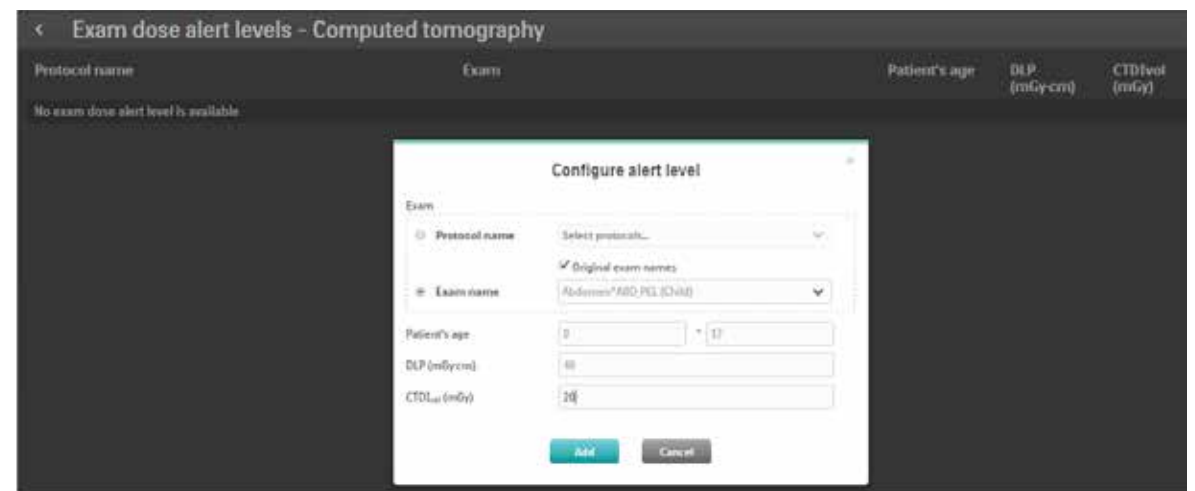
< Exam dose alert levels - Computed tomography

| Protocol name | Exam | Patient's age | DLP (mGy·cm) | CTDIvol (mGy) |
|---|---|---|---|---|
| No exam dose alert level is available | | | | |

Configure alert level

×

Exam

Protocol name Select protocols...

✔ Original exam names

Exam name Abdomen^ABD PEL (Child)

Patient's age 0 - 17

DLP (mGy·cm) 10

$CTDI_{vol}$ (mGy) 20

Add Cancel